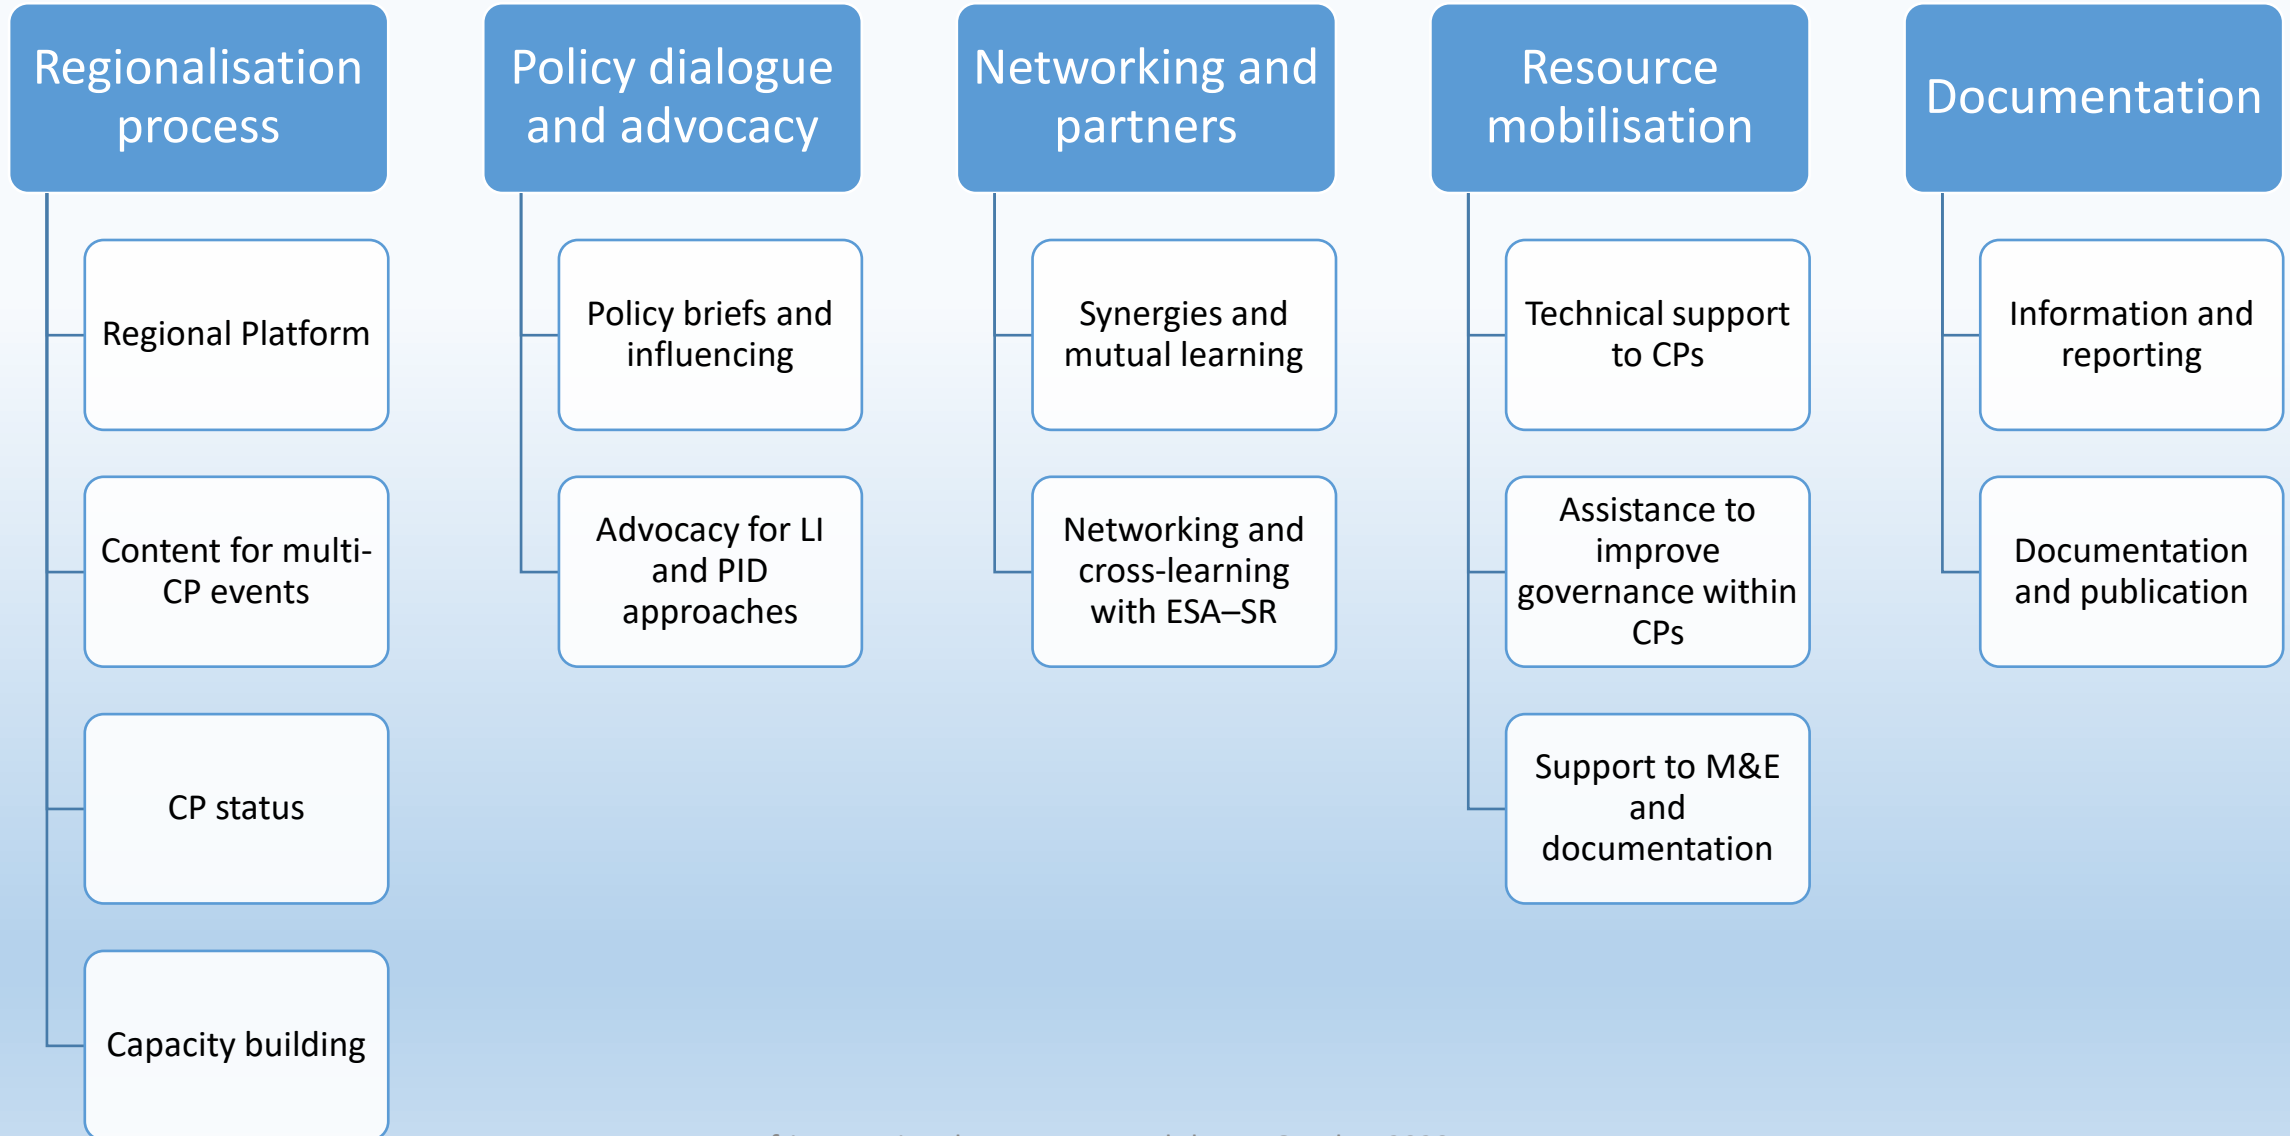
Regionalisation process

Regional Platform

Content for multi-CP events

CP status

Capacity building

Policy dialogue and advocacy

Policy briefs and influencing

Advocacy for LI and PID approaches

Networking and partners

Synergies and mutual learning

Networking and cross-learning with ESA–SR

Resource mobilisation

Technical support to CPs

Assistance to improve governance within CPs

Support to M&E and documentation

Documentation

Information and reporting

Documentation and publication

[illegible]